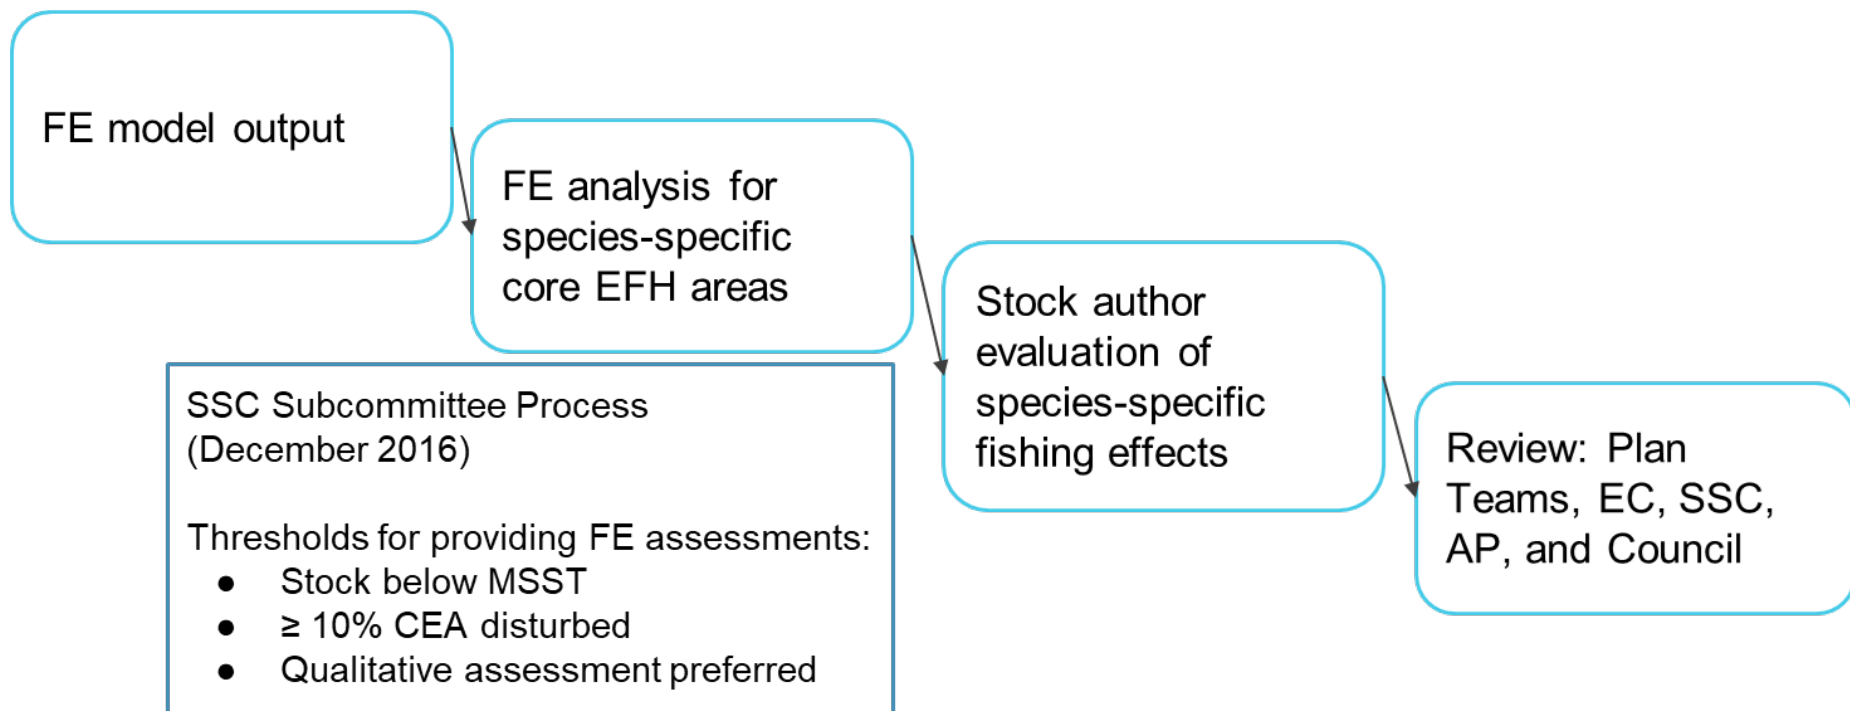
FE model output

FE analysis for species-specific core EFH areas

Stock author evaluation of species-specific fishing effects

Review: Plan Teams, EC, SSC, AP, and Council

SSC Subcommittee Process (December 2016)

Thresholds for providing FE assessments:
- Stock below MSST
- $\geq$ 10% CEA disturbed
- Qualitative assessment preferred